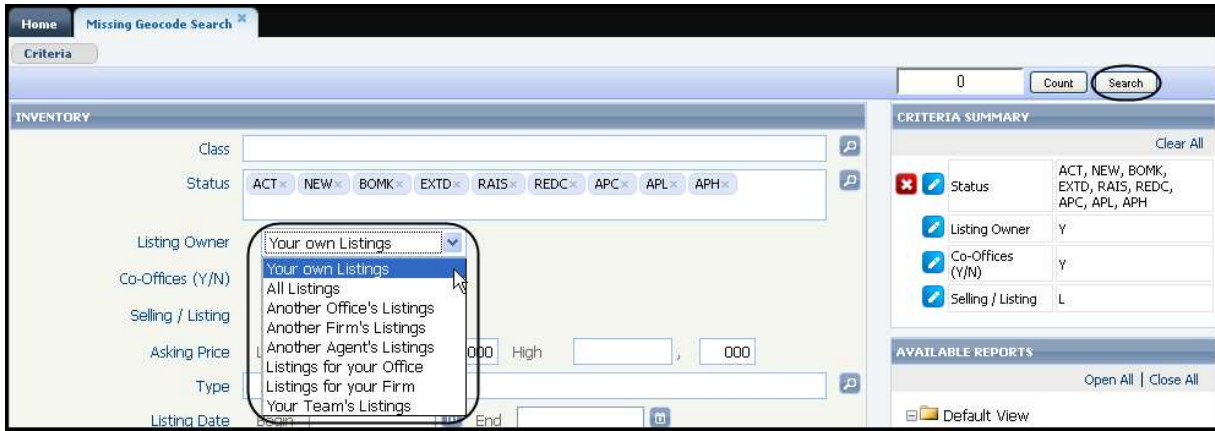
Home | Missing Geocode Search ×

Criteria

0 Count Search

INVENTORY

Class

Status ACT× NEW× BOMK× EXTD× RAIS× REDC× APC× APL× APH×

Listing Owner Your own Listings

Your own Listings
All Listings
Another Office's Listings
Another Firm's Listings
Another Agent's Listings
Listings for your Office
Listings for your Firm
Your Team's Listings

Co-Offices (Y/N)

Selling / Listing

Asking Price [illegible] 000 High , 000

Type

Listing Date Begin End

CRITERIA SUMMARY

Clear All

| Status | ACT, NEW, BOMK, EXTD, RAIS, REDC, APC, APL, APH |
|---|---|
| Listing Owner | Y |
| Co-Offices (Y/N) | Y |
| Selling / Listing | L |

AVAILABLE REPORTS

Open All | Close All

Default View